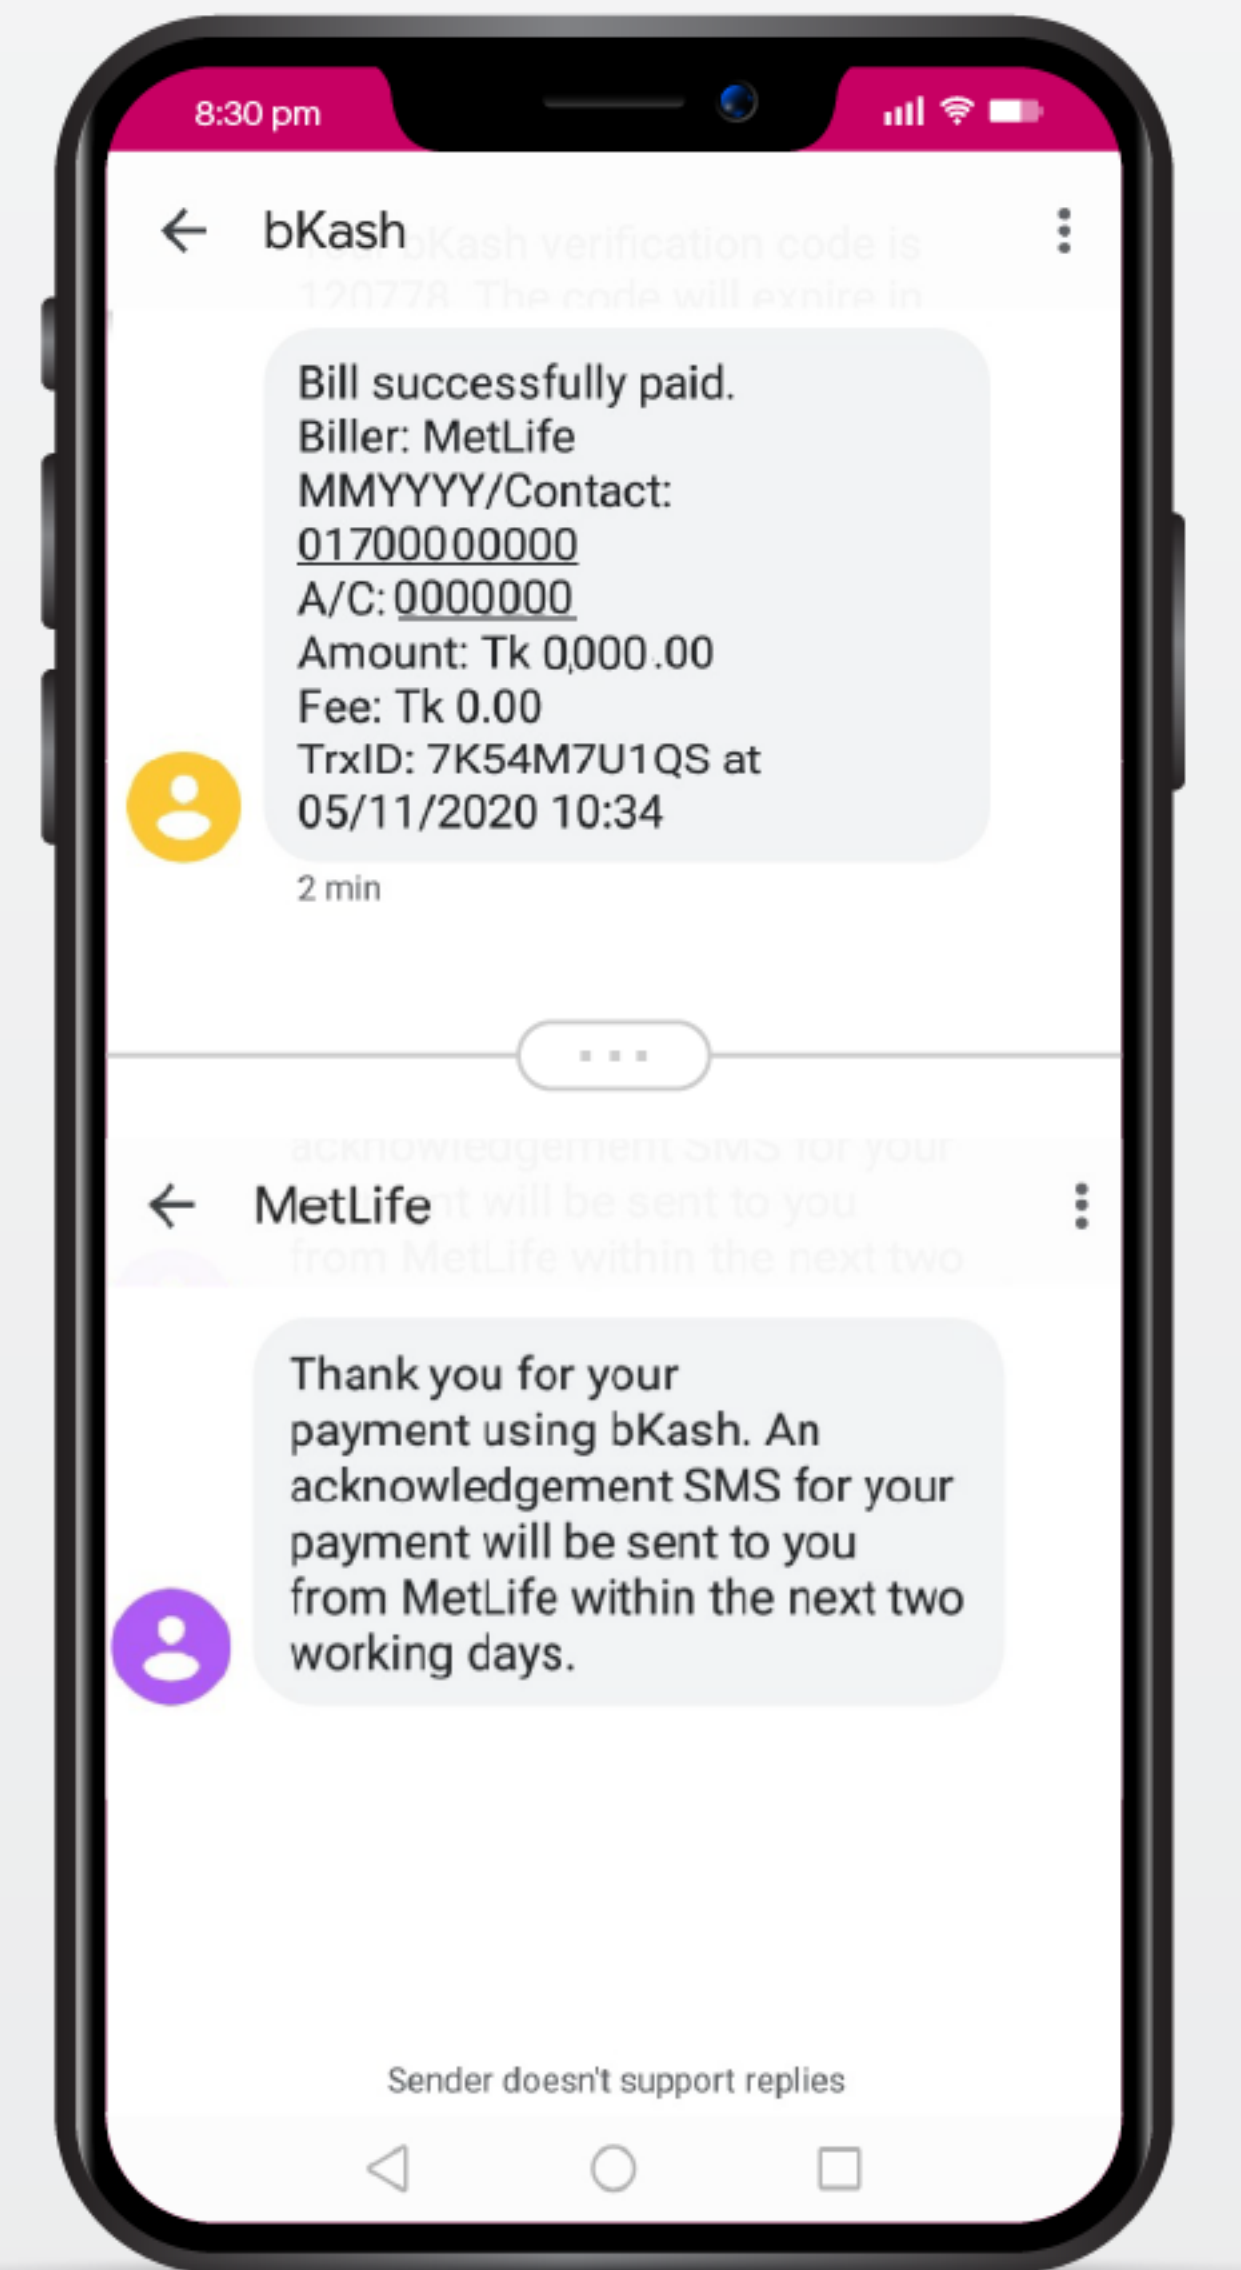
8:30 pm

bKash

Bill successfully paid.
Biller: MetLife
MMYYYY/Contact: 01700000000
A/C: 0000000
Amount: Tk 0,000.00
Fee: Tk 0.00
TrxID: 7K54M7U1QS at 05/11/2020 10:34

2 min

MetLife

Thank you for your payment using bKash. An acknowledgement SMS for your payment will be sent to you from MetLife within the next two working days.

Sender doesn't support replies